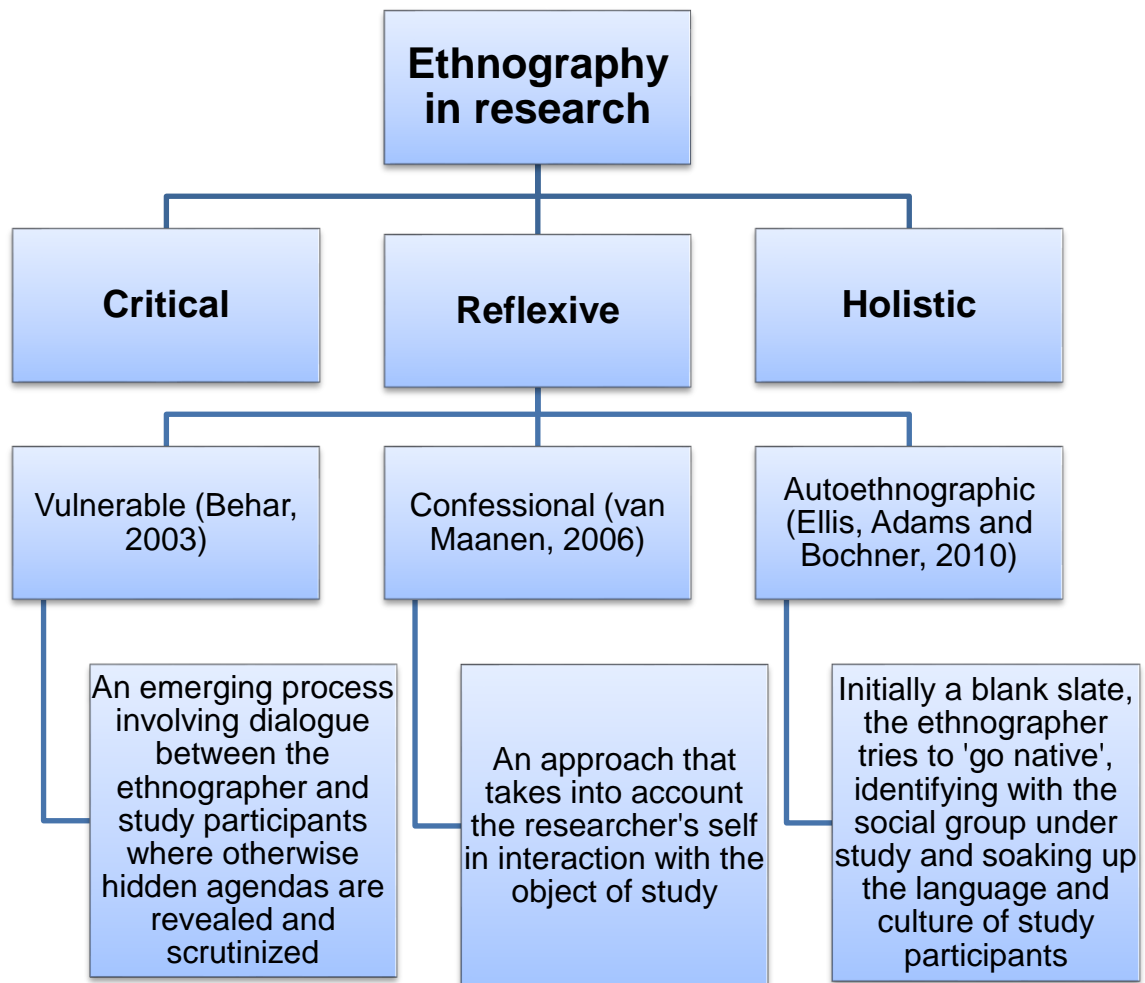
Ethnography in research

Critical

Reflexive

Holistic

Vulnerable (Behar, 2003)

Confessional (van Maanen, 2006)

Autoethnographic (Ellis, Adams and Bochner, 2010)

An emerging process involving dialogue between the ethnographer and study participants where otherwise hidden agendas are revealed and scrutinized

An approach that takes into account the researcher's self in interaction with the object of study

Initially a blank slate, the ethnographer tries to 'go native', identifying with the social group under study and soaking up the language and culture of study participants